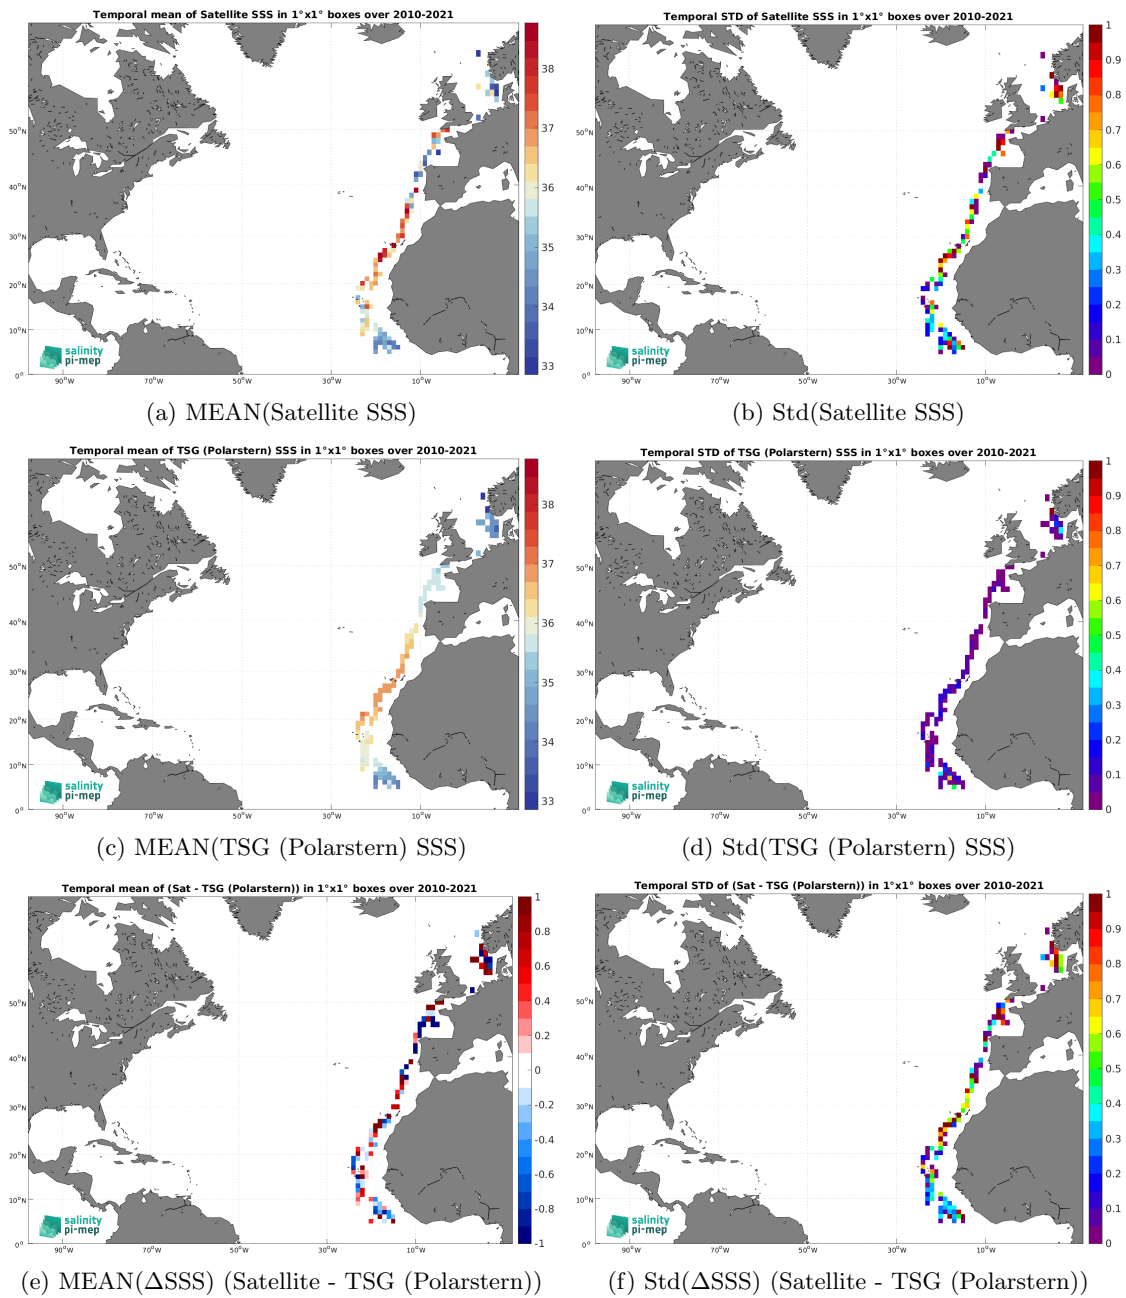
Temporal mean of Satellite SSS in 1°x1° boxes over 2010-2021

38
37
36
35
34
33

50°N
40°N
30°N
20°N
10°N
0°

90°W 70°W 50°W 30°W 10°W

salinity pi-mep

(a) MEAN(Satellite SSS)

Temporal STD of Satellite SSS in 1°x1° boxes over 2010-2021

1
0.9
0.8
0.7
0.6
0.5
0.4
0.3
0.2
0.1
0

50°N
40°N
30°N
20°N
10°N
0°

90°W 70°W 50°W 30°W 10°W

salinity pi-mep

(b) Std(Satellite SSS)

Temporal mean of TSG (Polarstern) SSS in 1°x1° boxes over 2010-2021

38
37
36
35
34
33

50°N
40°N
30°N
20°N
10°N
0°

90°W 70°W 50°W 30°W 10°W

salinity pi-mep

(c) MEAN(TSG (Polarstern) SSS)

Temporal STD of TSG (Polarstern) SSS in 1°x1° boxes over 2010-2021

1
0.9
0.8
0.7
0.6
0.5
0.4
0.3
0.2
0.1
0

50°N
40°N
30°N
20°N
10°N
0°

90°W 70°W 50°W 30°W 10°W

salinity pi-mep

(d) Std(TSG (Polarstern) SSS)

Temporal mean of (Sat - TSG (Polarstern)) in 1°x1° boxes over 2010-2021

1
0.8
0.6
0.4
0.2
0
-0.2
-0.4
-0.6
-0.8
-1

50°N
40°N
30°N
20°N
10°N
0°

90°W 70°W 50°W 30°W 10°W

salinity pi-mep

(e) MEAN($\Delta$SSS) (Satellite - TSG (Polarstern))

Temporal STD of (Sat - TSG (Polarstern)) in 1°x1° boxes over 2010-2021

1
0.9
0.8
0.7
0.6
0.5
0.4
0.3
0.2
0.1
0

50°N
40°N
30°N
20°N
10°N
0°

90°W 70°W 50°W 30°W 10°W

salinity pi-mep

(f) Std($\Delta$SSS) (Satellite - TSG (Polarstern))